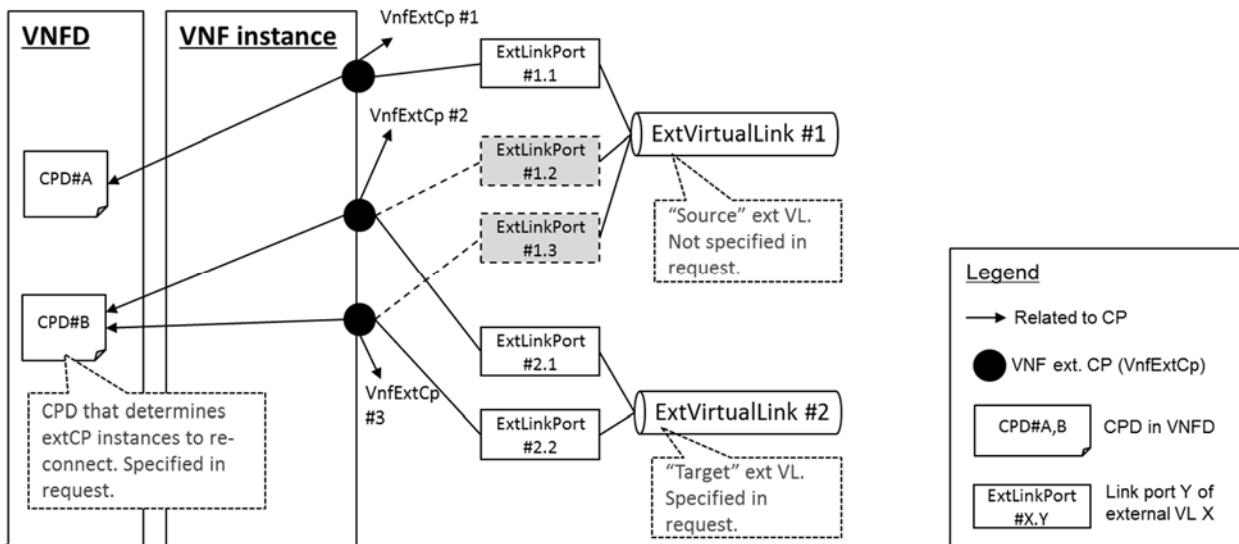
VNFD

VNF instance

VnfExtCp #1

ExtLinkPort #1.1

VnfExtCp #2

ExtLinkPort #1.2

ExtVirtualLink #1

CPD#A

ExtLinkPort #1.3

"Source" ext VL. Not specified in request.

Legend

Related to CP

CPD#B

VNF ext. CP (VnfExtCp)

ExtLinkPort #2.1

CPD that determines extCP instances to reconnect. Specified in request.

VnfExtCp #3

ExtLinkPort #2.2

ExtVirtualLink #2

CPD#A,B

CPD in VNFD

"Target" ext VL. Specified in request.

ExtLinkPort #X.Y

Link port Y of external VL X